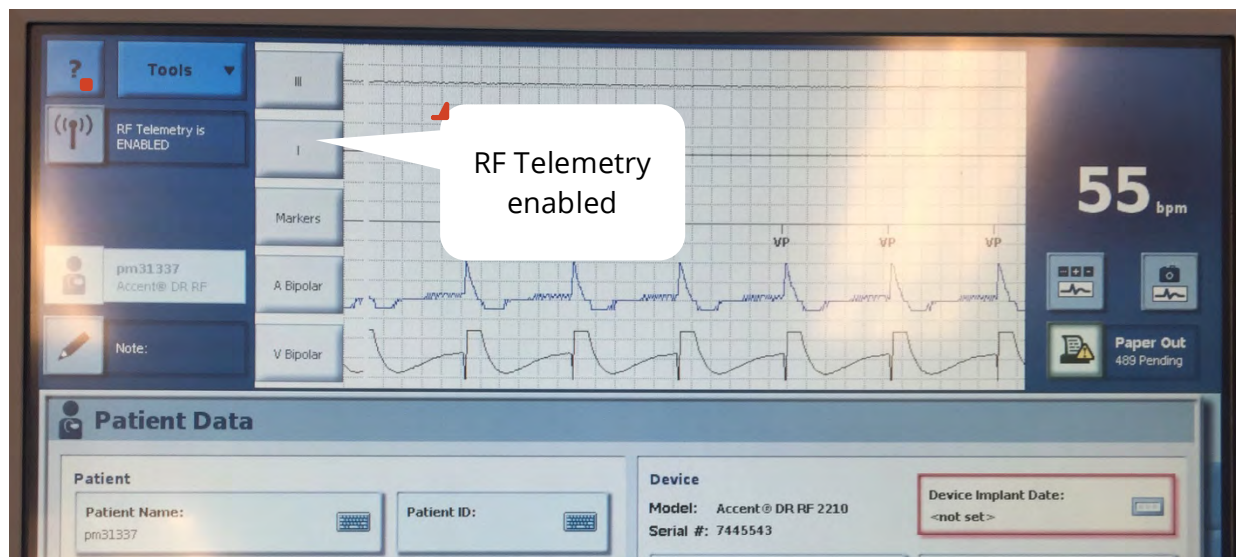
?

Tools

RF Telemetry is ENABLED

III

I

Markers

A Bipolar

V Bipolar

RF Telemetry enabled

VP VP VP

55 bpm

pm31337
Accent® DR RF

Note:

Paper Out
489 Pending

Patient Data

Patient

Patient Name:
pm31337

Patient ID:

Device

Model: Accent® DR RF 2210
Serial #: 7445543

Device Implant Date:
<not set>